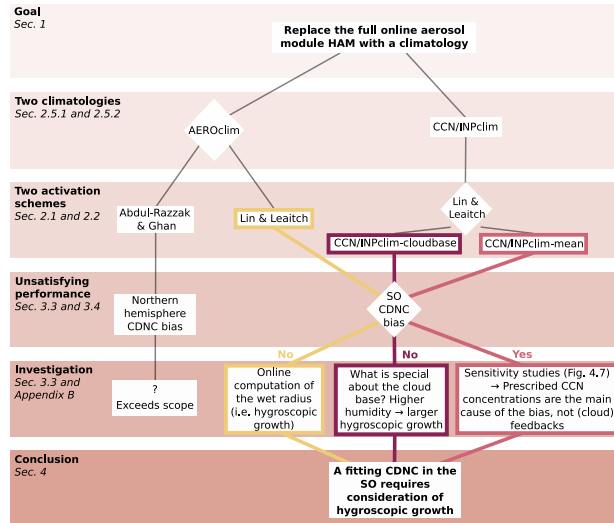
Goal
Sec. 1

Replace the full online aerosol module HAM with a climatology

Two climatologies
Sec. 2.5.1 and 2.5.2

AEROclim

CCN/INPclim

Two activation schemes
Sec. 2.1 and 2.2

Abdul-Razzak & Ghan

Lin & Leaitch

Lin & Leaitch

CCN/INPclim-cloudbase

CCN/INPclim-mean

Unsatisfying performance
Sec. 3.3 and 3.4

Northern hemisphere CDNC bias

SO CDNC bias

No

No

Yes

Investigation
Sec. 3.3 and Appendix B

? Exceeds scope

Online computation of the wet radius (i.e. hygroscopic growth)

What is special about the cloud base? Higher humidity → larger hygroscopic growth

Sensitivity studies (Fig. 4.7) → Prescribed CCN concentrations are the main cause of the bias, not (cloud) feedbacks

Conclusion
Sec. 4

A fitting CDNC in the SO requires consideration of hygroscopic growth